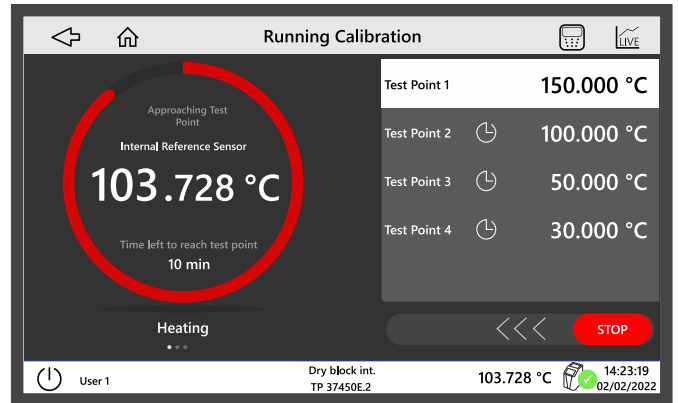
Running Calibration

LIVE

Approaching Test Point

Internal Reference Sensor

103.728 °C

Time left to reach test point

10 min

Heating

| Test Point 1 | 150.000 °C |
|---|---|
| Test Point 2 | 100.000 °C |
| Test Point 3 | 50.000 °C |
| Test Point 4 | 30.000 °C |

STOP

User 1

Dry block int.
TP 37450E.2

103.728 °C

14:23:19
02/02/2022